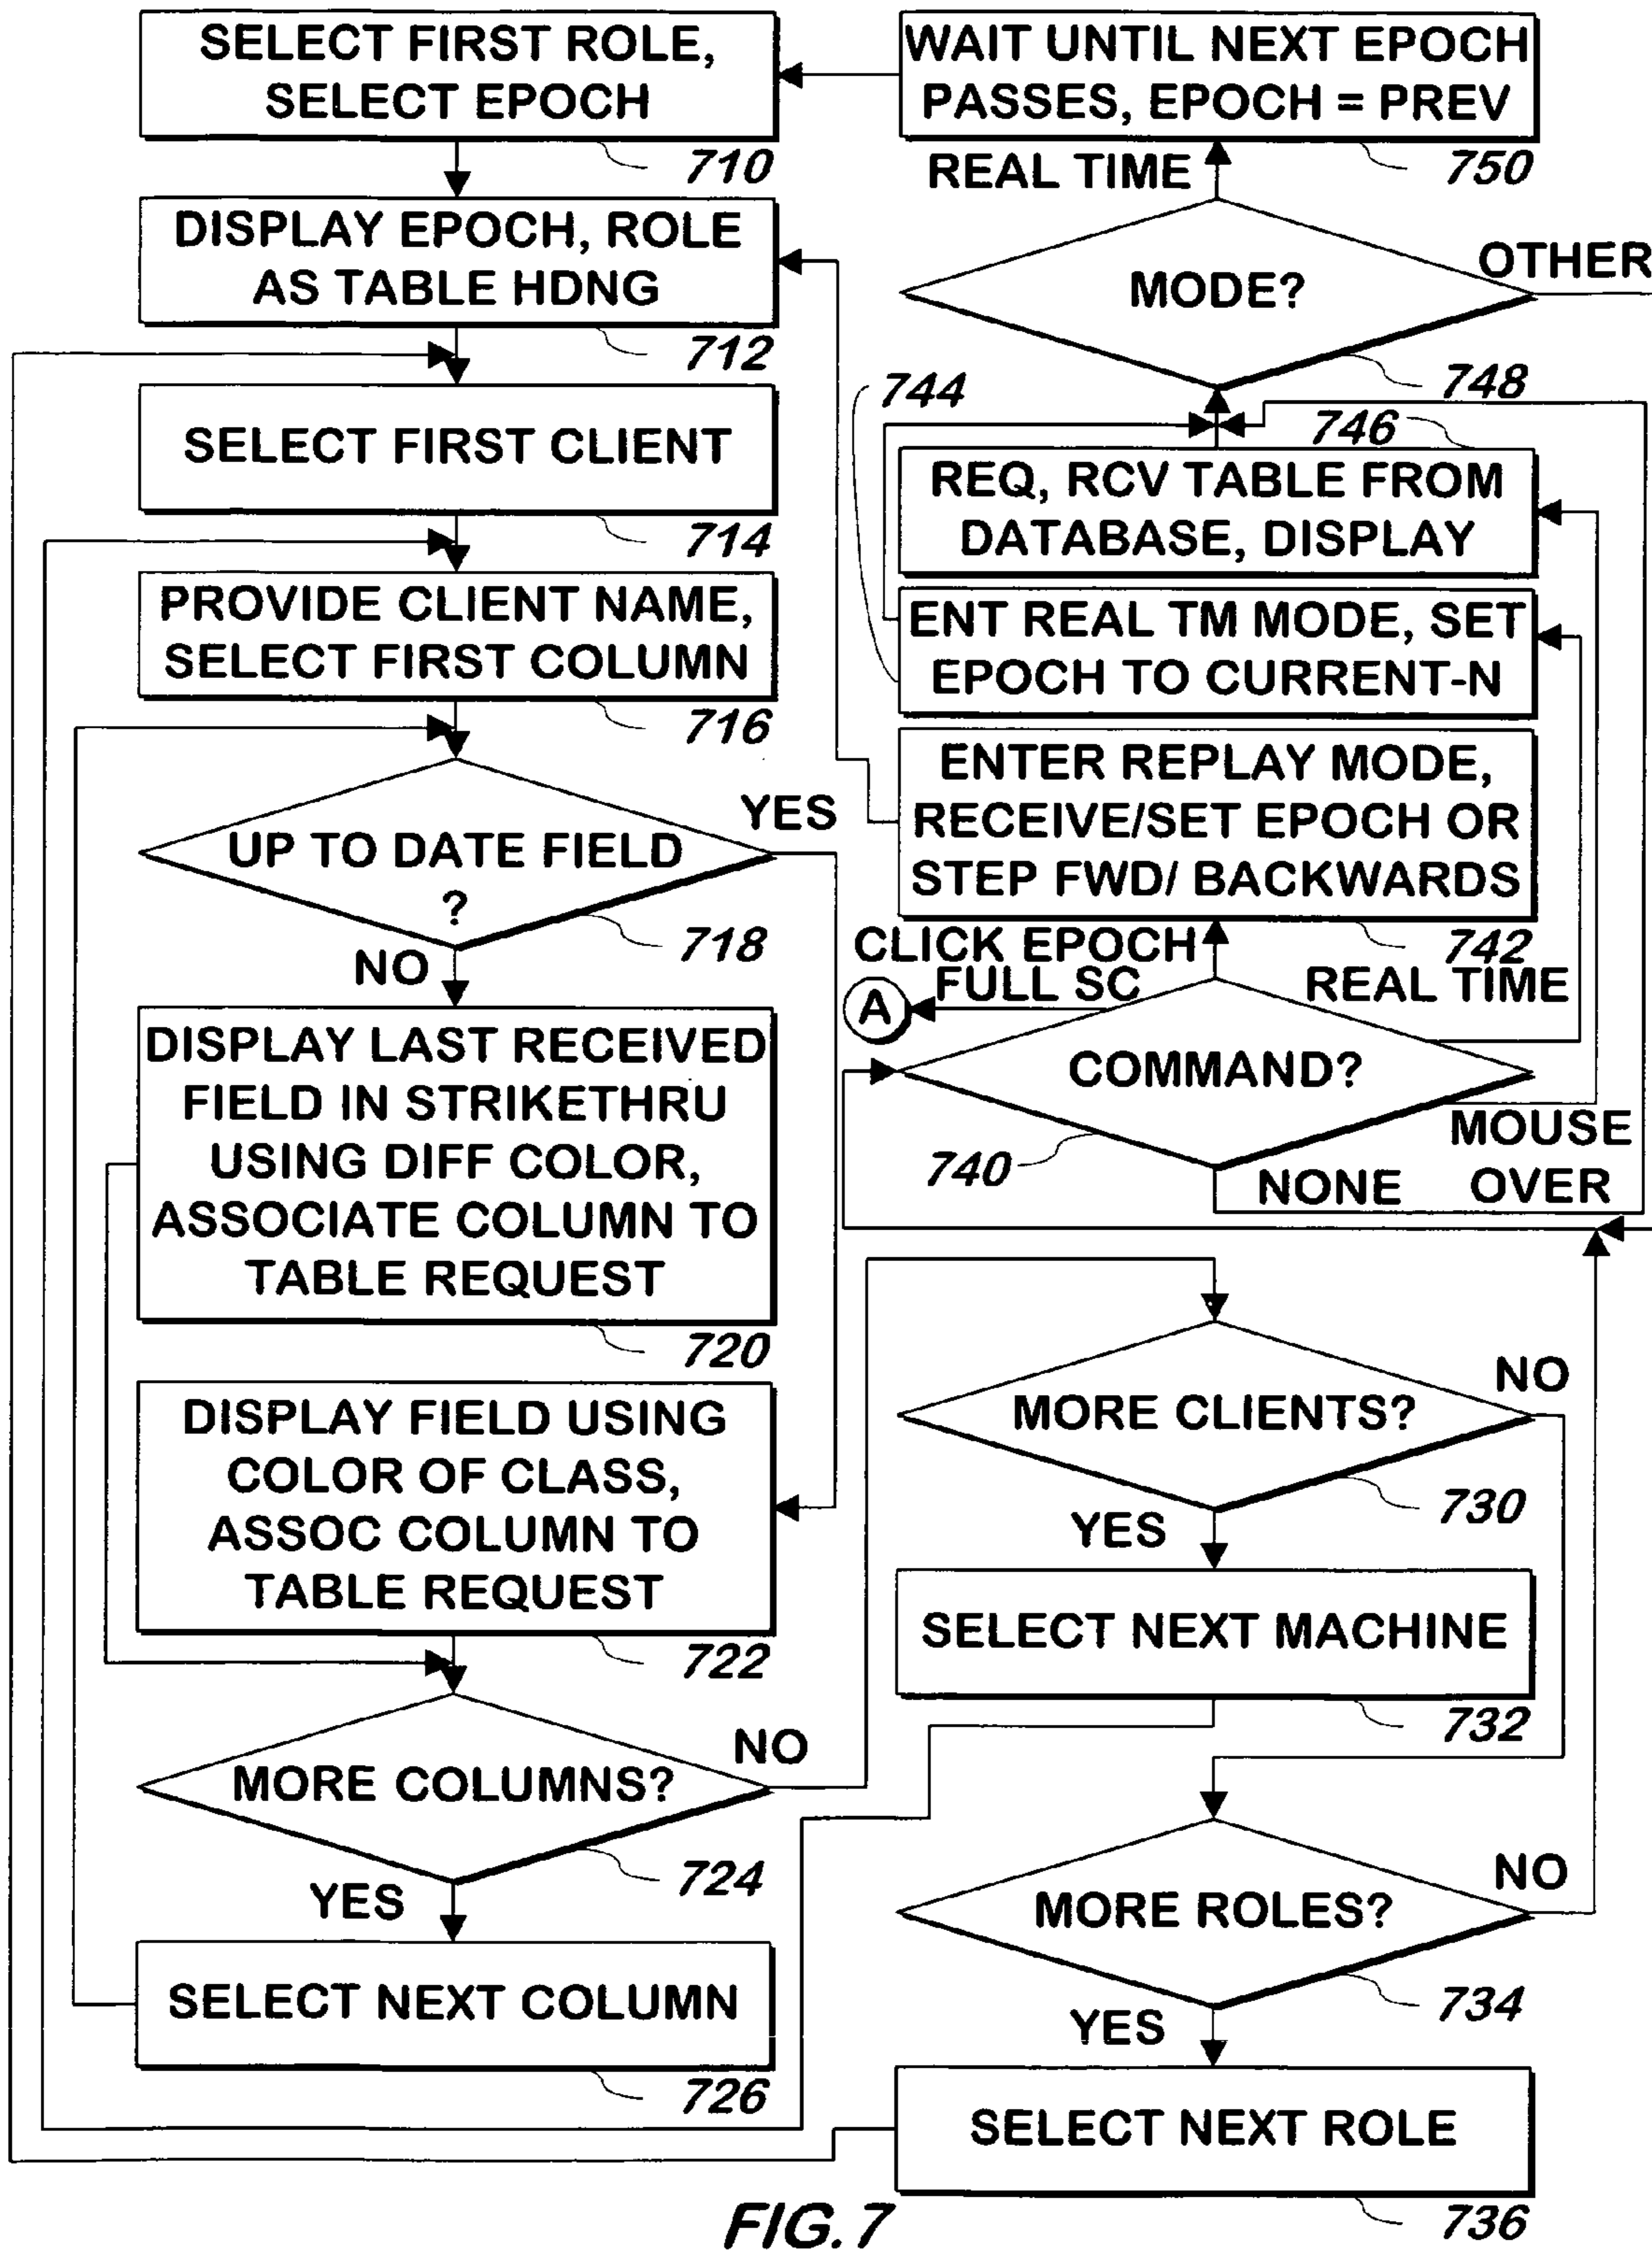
SELECT FIRST ROLE, SELECT EPOCH
710
DISPLAY EPOCH, ROLE AS TABLE HDNG
712
SELECT FIRST CLIENT
714
PROVIDE CLIENT NAME, SELECT FIRST COLUMN
716
UP TO DATE FIELD ?
YES
NO
718
DISPLAY LAST RECEIVED FIELD IN STRIKETHRU USING DIFF COLOR, ASSOCIATE COLUMN TO TABLE REQUEST
720
DISPLAY FIELD USING COLOR OF CLASS, ASSOC COLUMN TO TABLE REQUEST
722
MORE COLUMNS?
NO
YES
724
SELECT NEXT COLUMN
726
WAIT UNTIL NEXT EPOCH PASSES, EPOCH = PREV
750
REAL TIME
MODE?
OTHER
748
744
746
REQ, RCV TABLE FROM DATABASE, DISPLAY
ENT REAL TM MODE, SET EPOCH TO CURRENT-N
ENTER REPLAY MODE, RECEIVE/SET EPOCH OR STEP FWD/ BACKWARDS
742
CLICK EPOCH
FULL SC
A
REAL TIME
COMMAND?
740
NONE
MOUSE OVER
MORE CLIENTS?
NO
YES
730
SELECT NEXT MACHINE
732
MORE ROLES?
NO
YES
734
SELECT NEXT ROLE
736
FIG. 7